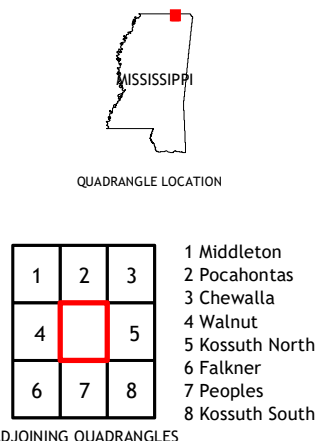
MISSISSIPPI

QUADRANGLE LOCATION

| 1 | 2 | 3 |
|---|---|---|
| 4 |   | 5 |
| 6 | 7 | 8 |

1 Middleton
2 Pocahontas
3 Chewalla
4 Walnut
5 Kossuth North
6 Falkner
7 Peoples
8 Kossuth South

DJOINING QUADRANGLES